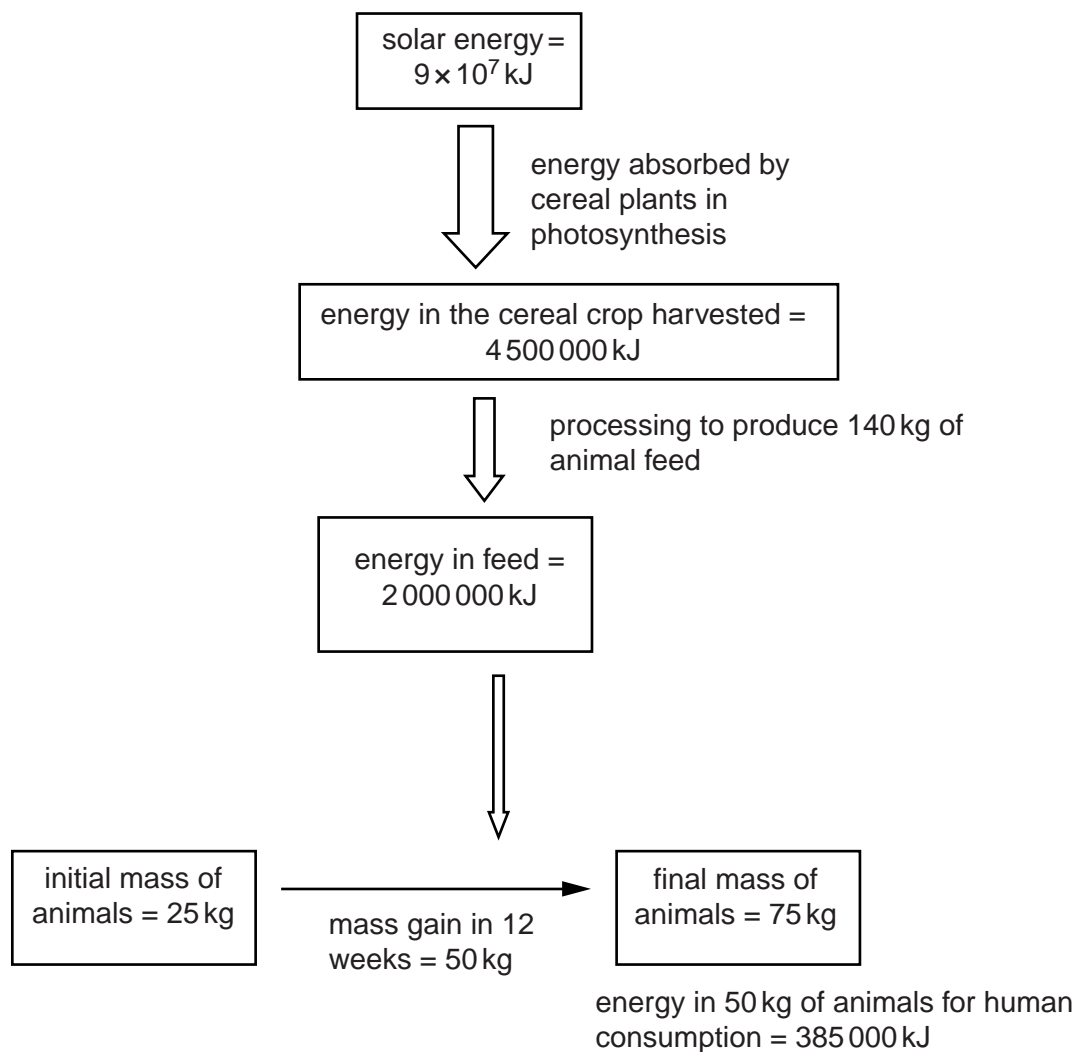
solar energy = $9 \times 10^7$ kJ

energy absorbed by cereal plants in photosynthesis

energy in the cereal crop harvested = 4 500 000 kJ

processing to produce 140 kg of animal feed

energy in feed = 2 000 000 kJ

initial mass of animals = 25 kg

mass gain in 12 weeks = 50 kg

final mass of animals = 75 kg

energy in 50 kg of animals for human consumption = 385 000 kJ